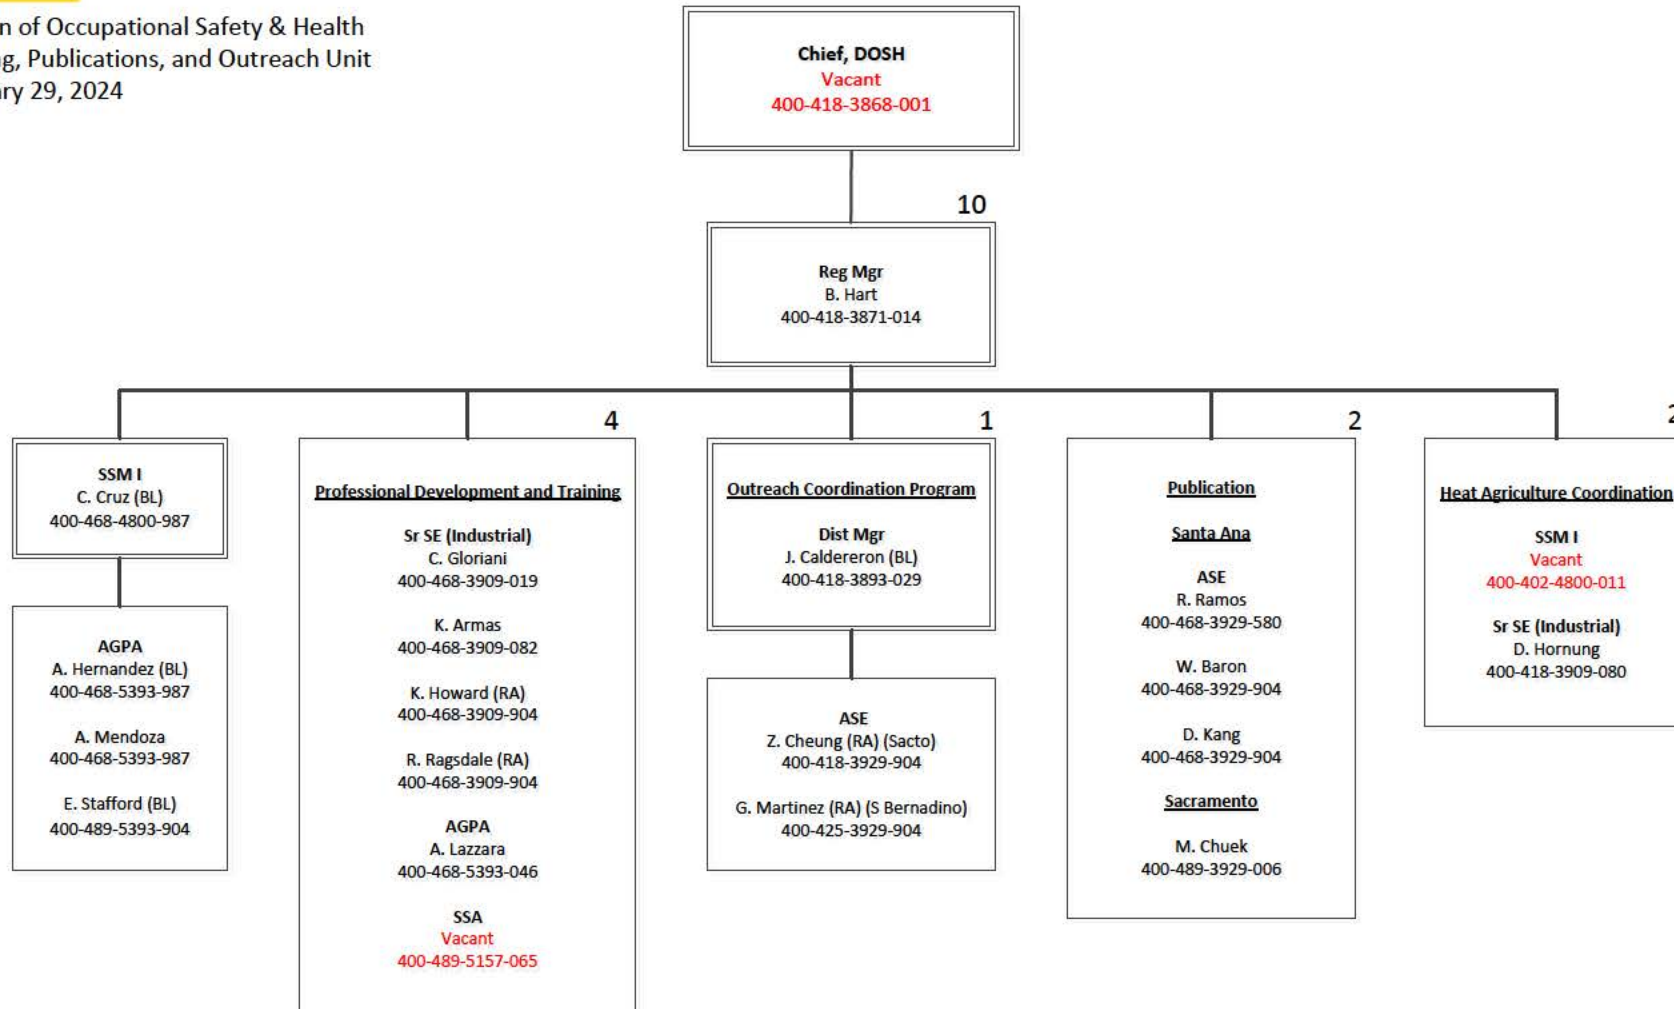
n of Occupational Safety & Health
g, Publications, and Outreach Unit
ry 29, 2024

Chief, DOSH
Vacant
400-418-3868-001

10

Reg Mgr
B. Hart
400-418-3871-014

SSM I
C. Cruz (BL)
400-468-4800-987

AGPA
A. Hernandez (BL)
400-468-5393-987

A. Mendoza
400-468-5393-987

E. Stafford (BL)
400-489-5393-904

4

Professional Development and Training

Sr SE (Industrial)
C. Gloriani
400-468-3909-019

K. Armas
400-468-3909-082

K. Howard (RA)
400-468-3909-904

R. Ragsdale (RA)
400-468-3909-904

AGPA
A. Lazzara
400-468-5393-046

SSA
Vacant
400-489-5157-065

1

Outreach Coordination Program

Dist Mgr
J. Caldereron (BL)
400-418-3893-029

ASE
Z. Cheung (RA) (Sacto)
400-418-3929-904

G. Martinez (RA) (S Bernadino)
400-425-3929-904

2

Publication

Santa Ana

ASE
R. Ramos
400-468-3929-580

W. Baron
400-468-3929-904

D. Kang
400-468-3929-904

Sacramento

M. Chuek
400-489-3929-006

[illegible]

Heat Agriculture Coordination

SSM I
Vacant
400-402-4800-011

Sr SE (Industrial)
D. Hornung
400-418-3909-080